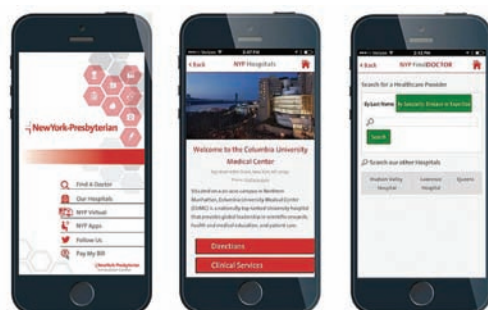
NewYork-Presbyterian

Find A Doctor
Our Hospitals
NYP Virtual
NYP Apps
Follow Us
Pay My Bill

NewYork-Presbyterian

Verizon 3:47 PM

Back NYP Hospitals

Welcome to the Columbia University Medical Center

Situated on an acre campus in Northern Manhattan, Columbia University Medical Center (CUMC) is a nationally top-ranked university hospital that provides global leadership in scientific projects, health and medical education, and patient care.

Directions

Clinical Services

Verizon 3:46 PM

Back NYP FindDOCTOR

Search for a Healthcare Provider

By Last Name

By Specialty, Disease or Expertise

Search

Search our other Hospitals

Hudson Valley Hospital

Lawrence Hospital

Queens